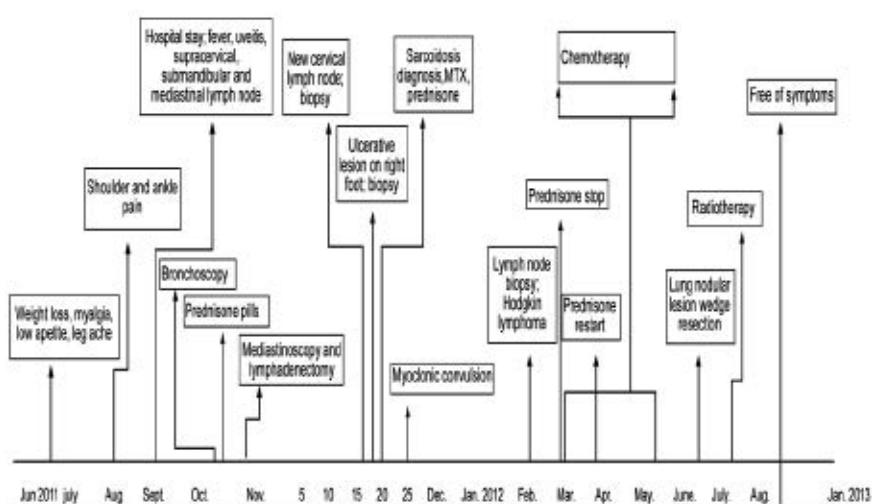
Hospital stay; fever, uveitis, supracervical, submandibular and mediastinal lymph node

New cervical lymph node; biopsy

Sarcoidosis diagnosis,MTX, prednisone

Chemotherapy

Free of symptoms

Shoulder and ankle pain

Ulcerative lesion on right foot; biopsy

Prednisone stop

Radiotherapy

Bronchoscopy

Prednisone pills

Weight loss, myalgia, low apetite, leg ache

Lymph node biopsy; Hodgkin lymphoma

Prednisone restart

Lung nodular lesion wedge resection

Mediastinoscopy and lymphadenectomy

Myoclonic convulsion

Jun 2011 july Aug Sept. Oct. Nov. 5 10 15 20 25 Dec. Jan. 2012 Feb. Mar. Apr. May. June. July. Aug. Jan. 2013